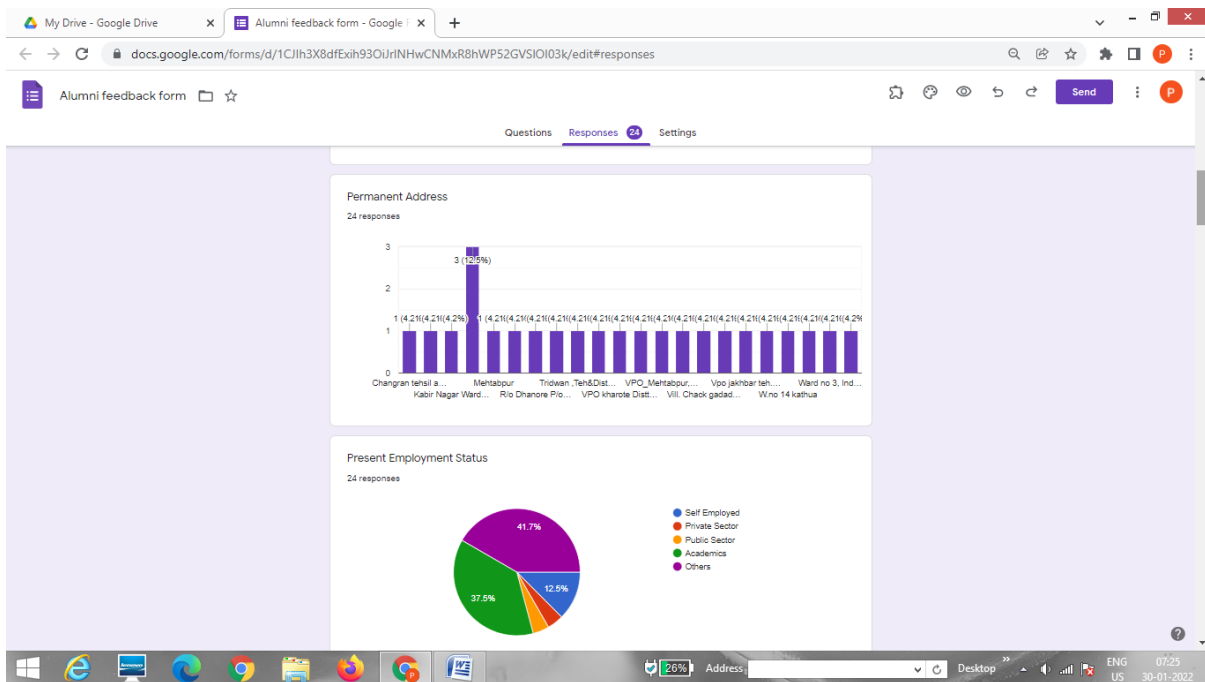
My Drive - Google Drive
Alumni feedback form - Google F
docs.google.com/forms/d/1CJIh3X8dfExih93OiJrINHwCNMxR8hWP52GVSIOI03k/edit#responses

Alumni feedback form
Send
Questions Responses 24 Settings

Permanent Address
24 responses
3
2
1
0
3 (12.5%)
1 (4.2% 1 (4.2% 1 (4.2%) 1 (4.2% 1 (4.2% 1 (4.2% 1 (4.2% 1 (4.2% 1 (4.2% 1 (4.2% 1 (4.2% 1 (4.2% 1 (4.2% 1 (4.2% 1 (4.2% 1 (4.2% 1 (4.2% 1 (4.2% 1 (4.2% 1 (4.2% 1 (4.2%
Changran tehsil a... Mehtabpur Tridwan ,Teh&Dist... VPO_Mehtabpur,... Vpo jakhbar teh.... Ward no 3, Ind...
Kabir Nagar Ward... R/o Dhanore P/o... VPO kharote Distt.... Vill. Chack gadad... W.no 14 kathua

Present Employment Status
24 responses
41.7%
37.5%
12.5%
Self Employed
Private Sector
Public Sector
Academics
Others

26%
Address
Desktop
ENG US
07:25
30-01-2022